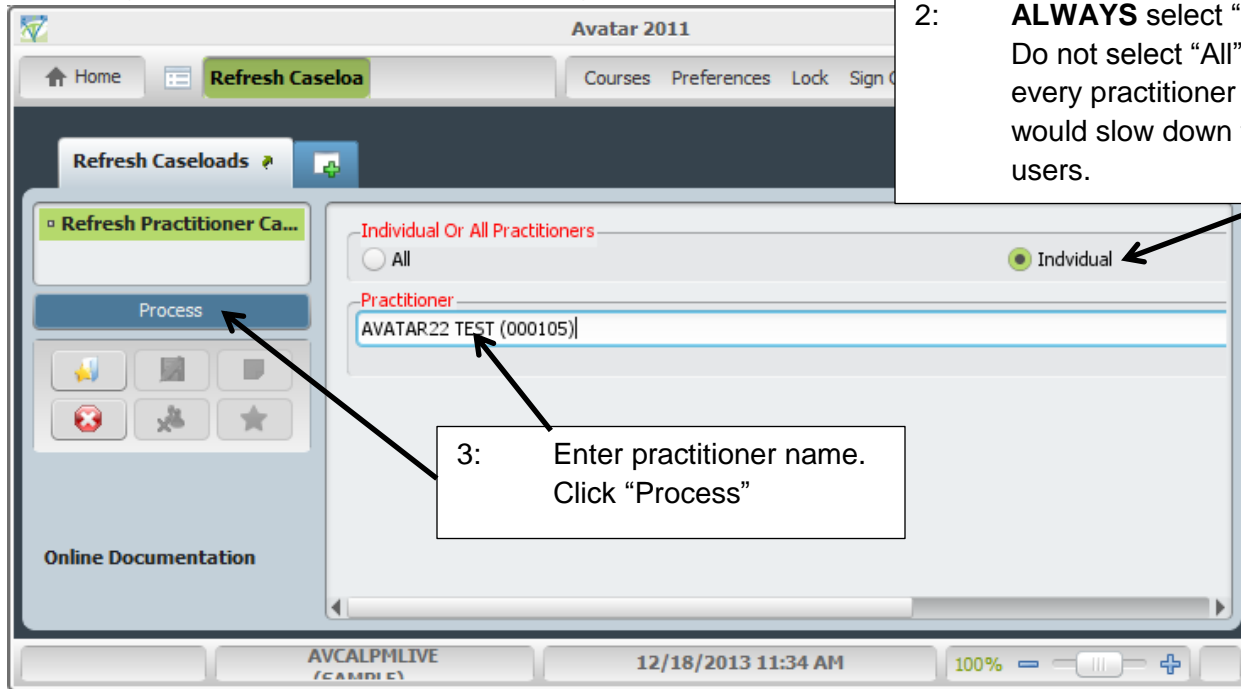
Avatar 2011

2: **ALWAYS** select "
Do not select "All"
every practitioner
would slow down
users.

Home | Refresh Caseloa | Courses | Preferences | Lock | Sign

Refresh Caseloads

Refresh Practitioner Ca...

Process

Individual Or All Practitioners

All

Indvidual

Practitioner

AVATAR22 TEST (000105)

3: Enter practitioner name. Click "Process"

Online Documentation

AVCALPMLIVE (SAMPLE)

12/18/2013 11:34 AM

100%